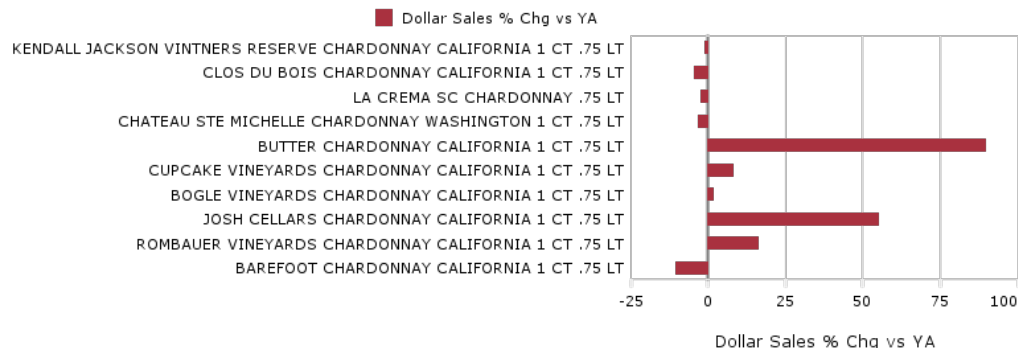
Dollar Sales % Chg vs YA

KENDALL JACKSON VINTNERS RESERVE CHARDONNAY CALIFORNIA 1 CT .75 LT
CLOS DU BOIS CHARDONNAY CALIFORNIA 1 CT .75 LT
LA CREMA SC CHARDONNAY .75 LT
CHATEAU STE MICHELLE CHARDONNAY WASHINGTON 1 CT .75 LT
BUTTER CHARDONNAY CALIFORNIA 1 CT .75 LT
CUPCAKE VINEYARDS CHARDONNAY CALIFORNIA 1 CT .75 LT
BOGLE VINEYARDS CHARDONNAY CALIFORNIA 1 CT .75 LT
JOSH CELLARS CHARDONNAY CALIFORNIA 1 CT .75 LT
ROMBAUER VINEYARDS CHARDONNAY CALIFORNIA 1 CT .75 LT
BAREFOOT CHARDONNAY CALIFORNIA 1 CT .75 LT

-25 0 25 50 75 100

Dollar Sales % Chg vs YA